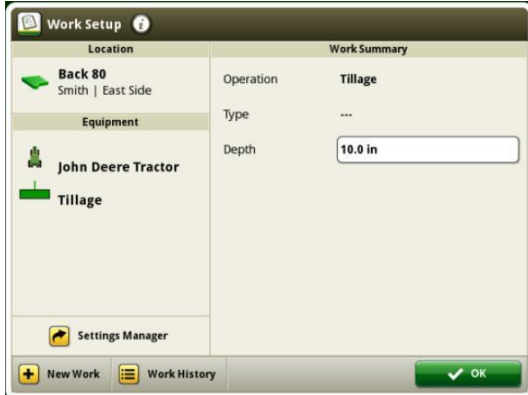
Work Setup

Location

Back 80
Smith | East Side

Equipment

John Deere Tractor

Tillage

Settings Manager

Work Summary

| Operation | Tillage |
|---|---|
| Type | --- |
| Depth | 10.0 in |

New Work

Work History

OK